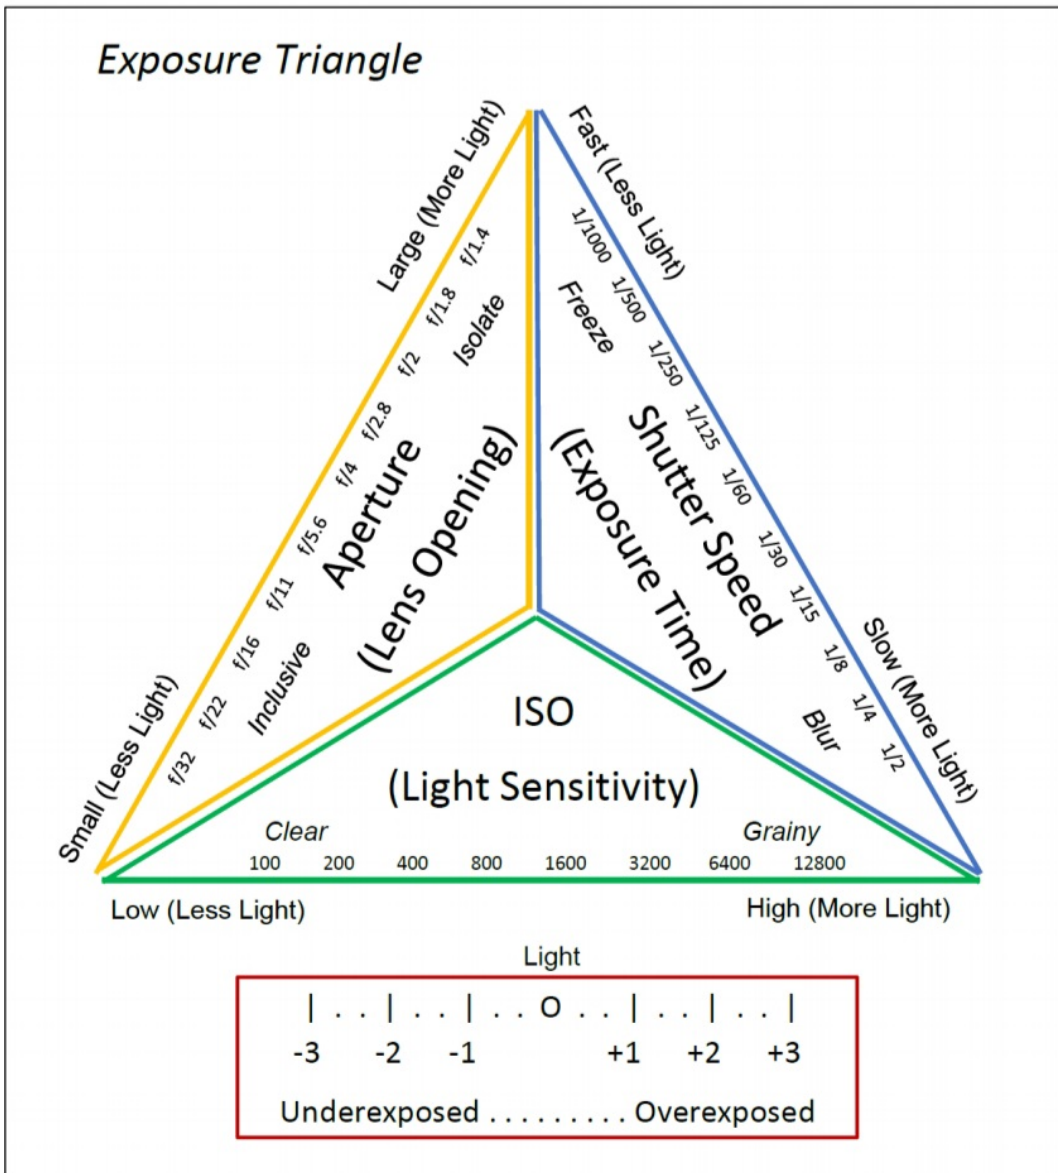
Exposure Triangle

Large (More Light)
f/1.4
f/1.8
f/2
f/2.8
f/4
f/5.6
f/11
f/16
f/22
f/32
Small (Less Light)

Isolate
Aperture
(Lens Opening)
Inclusive

Fast (Less Light)
1/1000
1/500
1/250
1/125
1/60
1/30
1/15
1/8
1/4
1/2
Slow (More Light)

Freeze
Shutter Speed
(Exposure Time)
Blur

ISO
(Light Sensitivity)

Clear
Grainy
100 200 400 800 1600 3200 6400 12800
Low (Less Light)
High (More Light)

Light
| . . | . . | . . O . . | . . | . . |
-3 -2 -1 +1 +2 +3
Underexposed . . . . . . . . . Overexposed